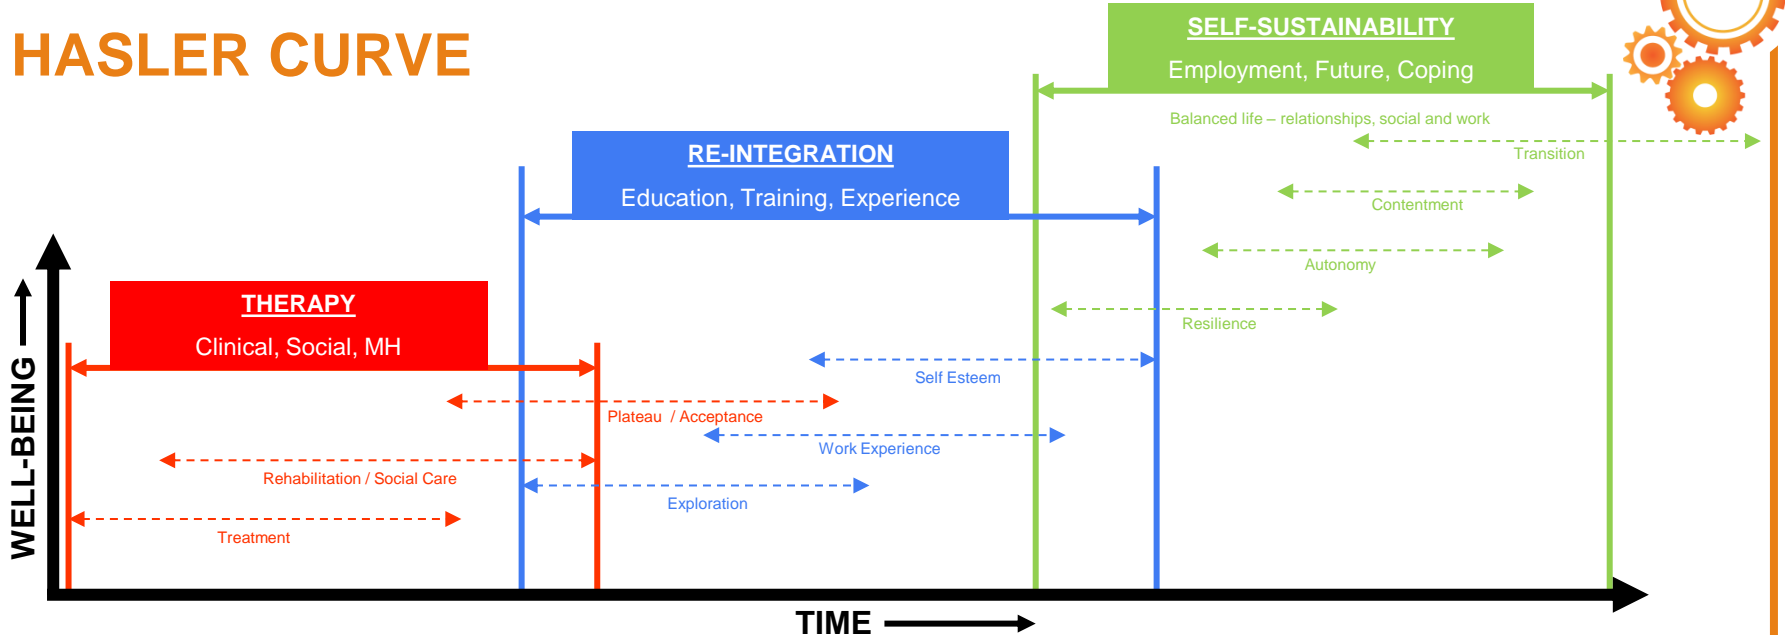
HASLER CURVE

SELF-SUSTAINABILITY

Employment, Future, Coping

Balanced life – relationships, social and work

Transition

Contentment

Autonomy

Resilience

RE-INTEGRATION

Education, Training, Experience

Self Esteem

Work Experience

Exploration

THERAPY

Clinical, Social, MH

Plateau / Acceptance

Rehabilitation / Social Care

Treatment

WELL-BEING

TIME